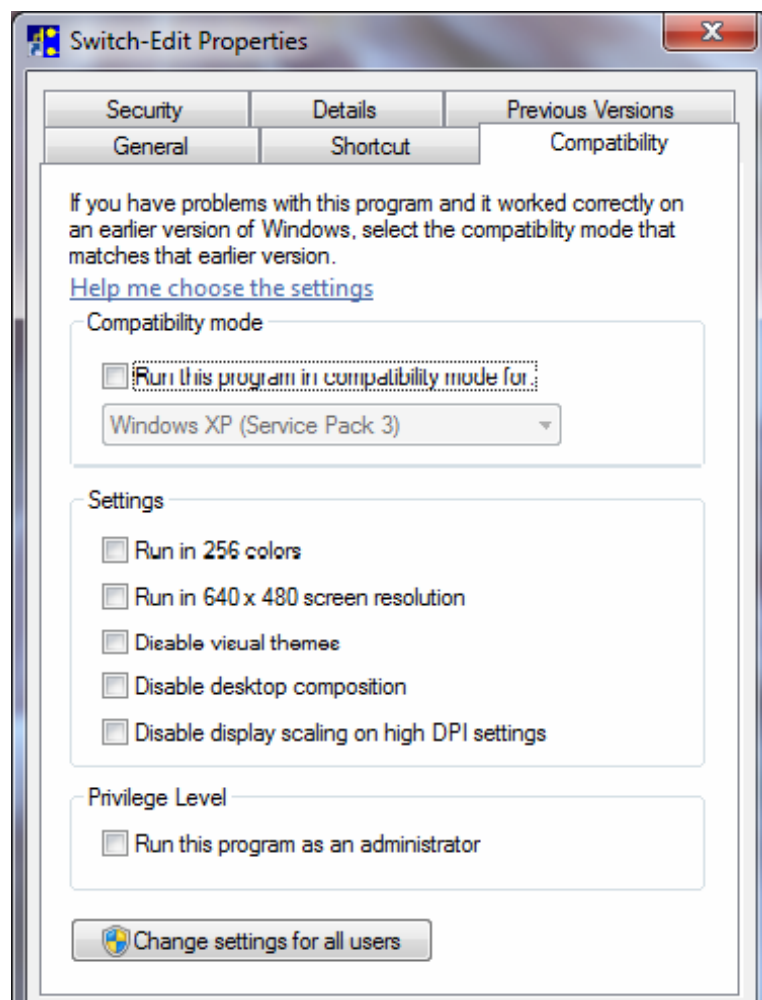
Switch-Edit Properties

Security
Details
Previous Versions
General
Shortcut
Compatibility

If you have problems with this program and it worked correctly on an earlier version of Windows, select the compatiblity mode that matches that earlier version.

Help me choose the settings

Compatibility mode

Run this program in compatibility mode for:

Windows XP (Service Pack 3)

Settings

Run in 256 colors

Run in 640 x 480 screen resolution

Disable visual themes

Disable desktop composition

Disable display scaling on high DPI settings

Privilege Level

Run this program as an administrator

Change settings for all users